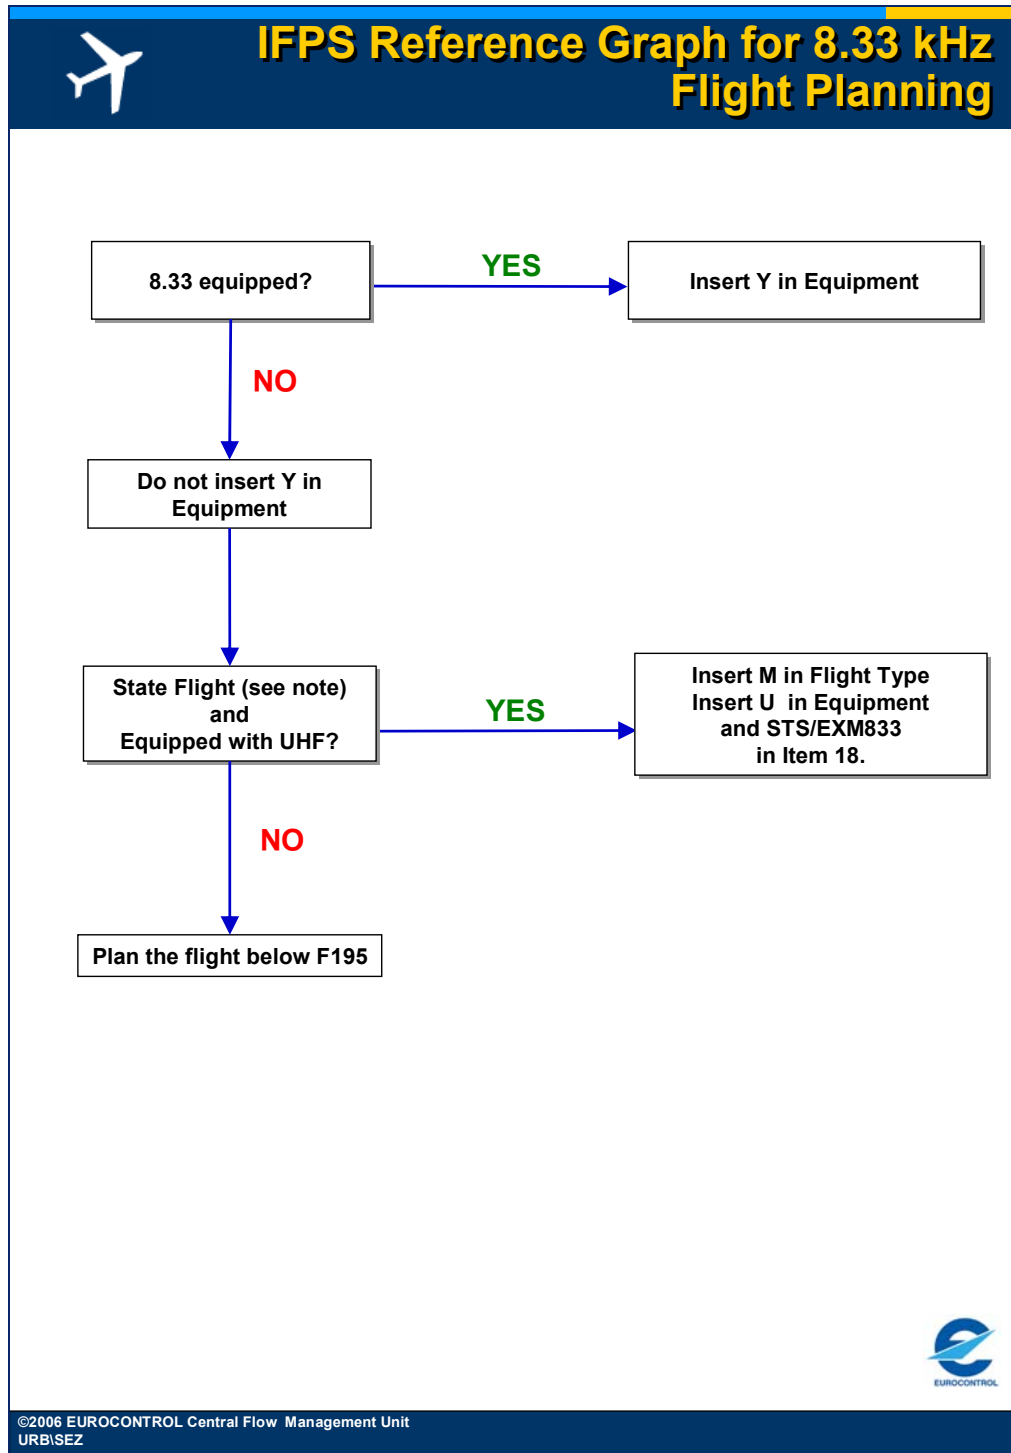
IFPS Reference Graph for 8.33 kHz Flight Planning

8.33 equipped?

YES

Insert Y in Equipment

NO

Do not insert Y in Equipment

State Flight (see note) and Equipped with UHF?

YES

Insert M in Flight Type
Insert U in Equipment
and STS/EXM833
in Item 18.

NO

Plan the flight below F195

EUROCONTROL

©2006 EUROCONTROL Central Flow Management Unit
URB\SEZ